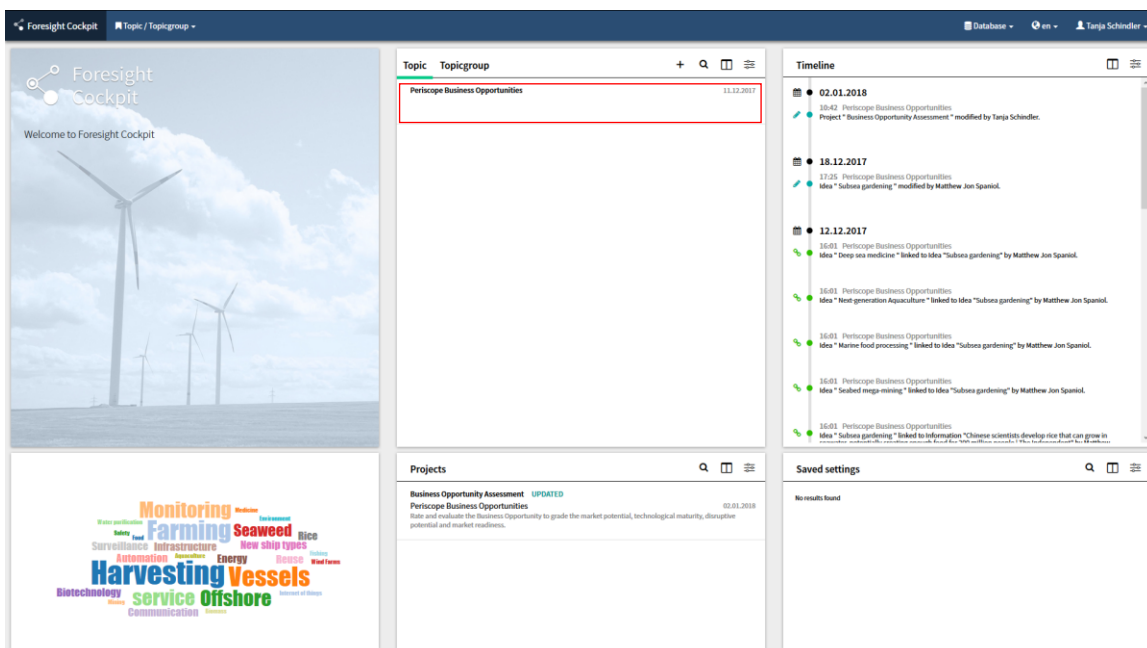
Foresight Cockpit Topic / Topicgroup Database en Tanja Schindler

Foresight Cockpit

Welcome to Foresight Cockpit

Topic Topicgroup

Periscope Business Opportunities 11.12.2017

Timeline

02.01.2018
10:42 Periscope Business Opportunities
Project " Business Opportunity Assessment " modified by Tanja Schindler.

18.12.2017
17:25 Periscope Business Opportunities
Idea " Subsea gardening " modified by Matthew Jon Spaniol.

12.12.2017
16:01 Periscope Business Opportunities
Idea " Deep sea medicine " linked to Idea "Subsea gardening" by Matthew Jon Spaniol.

16:01 Periscope Business Opportunities
Idea " Next-generation Aquaculture " linked to Idea "Subsea gardening" by Matthew Jon Spaniol.

16:01 Periscope Business Opportunities
Idea " Marine food processing " linked to Idea "Subsea gardening" by Matthew Jon Spaniol.

16:01 Periscope Business Opportunities
Idea " Seabed mega-mining " linked to Idea "Subsea gardening" by Matthew Jon Spaniol.

16:01 Periscope Business Opportunities
Idea " Subsea gardening " linked to Information "Chinese scientists develop rice that can grow in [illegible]

Monitoring Medicine Water purification Environment Bakery Food Farming Seaweed Rice Surveillance Infrastructure New ship types Automation Aquaculture Energy Reuse Fishery Wind Farms Harvesting Vessels Biotechnology service Offshore Internet of things Mining Communication Sensors

Projects

Business Opportunity Assessment UPDATED
Periscope Business Opportunities 02.01.2018
Rate and evaluate the Business Opportunity to grade the market potential, technological maturity, disruptive potential and market readiness.

Saved settings

No results found